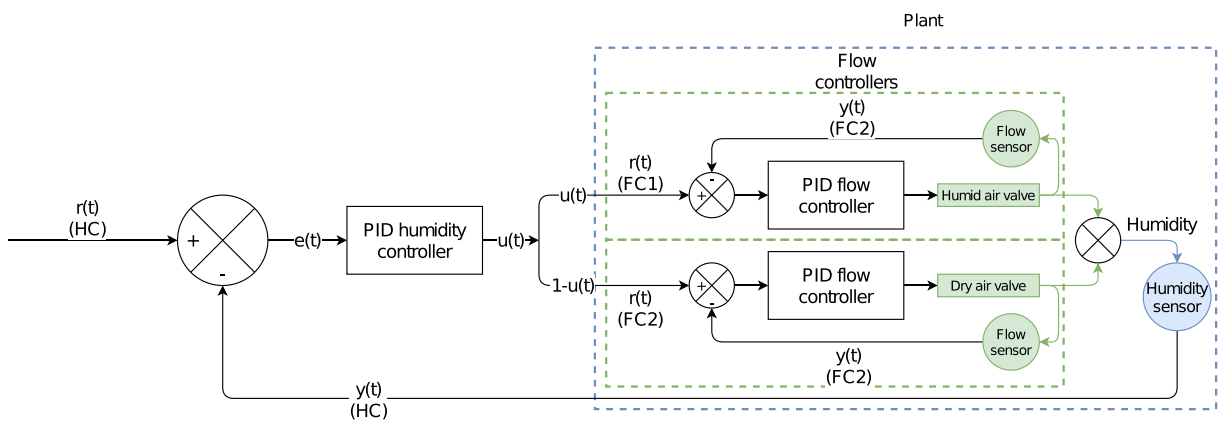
Plant

Flow controllers

y(t)
(FC2)

Flow sensor

r(t)
(FC1)

u(t)

-
+

PID flow controller

Humid air valve

r(t)
(HC)

+

-

e(t)

PID humidity controller

u(t)

Humidity

Humidity sensor

1-u(t)

+
-

r(t)
(FC2)

PID flow controller

Dry air valve

Flow sensor

y(t)
(FC2)

y(t)
(HC)